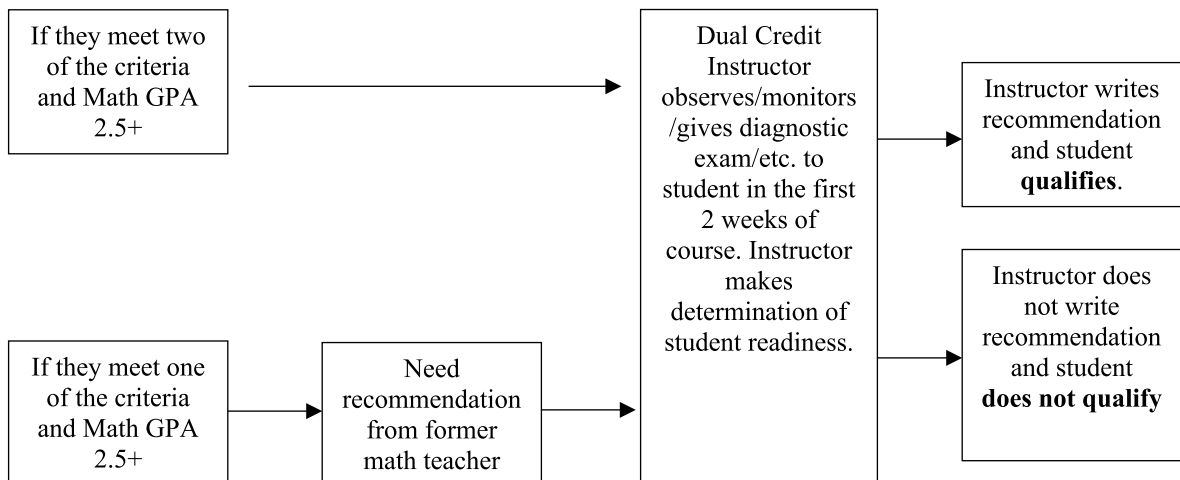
If they meet two of the criteria and Math GPA 2.5+

Dual Credit Instructor observes/monitors /gives diagnostic exam/etc. to student in the first 2 weeks of course. Instructor makes determination of student readiness.

Instructor writes recommendation and student **qualifies**.

Instructor does not write recommendation and student **does not qualify**

If they meet one of the criteria and Math GPA 2.5+

Need recommendation from former math teacher